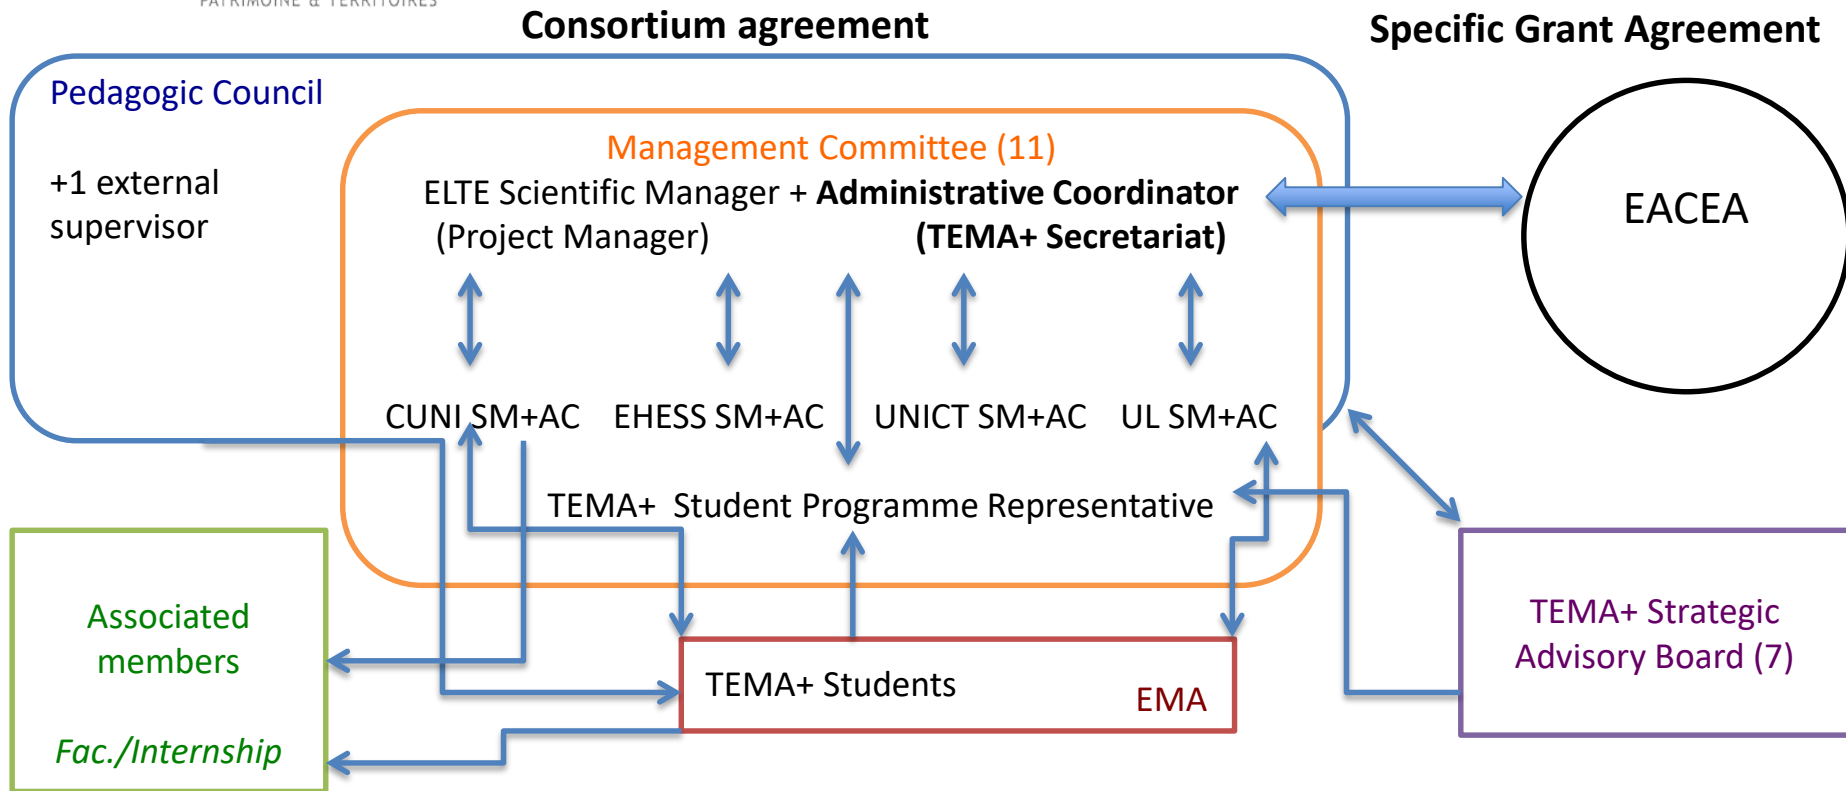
PATRIMOINE & TERRITOIRES

Consortium agreement

Specific Grant Agreement

Pedagogic Council

+1 external supervisor

Management Committee (11)

ELTE Scientific Manager (Project Manager) + **Administrative Coordinator (TEMA+ Secretariat)**

EACEA

CUNI SM+AC EHESS SM+AC UNICT SM+AC UL SM+AC

TEMA+ Student Programme Representative

Associated members

Fac./Internship

TEMA+ Students

EMA

TEMA+ Strategic Advisory Board (7)